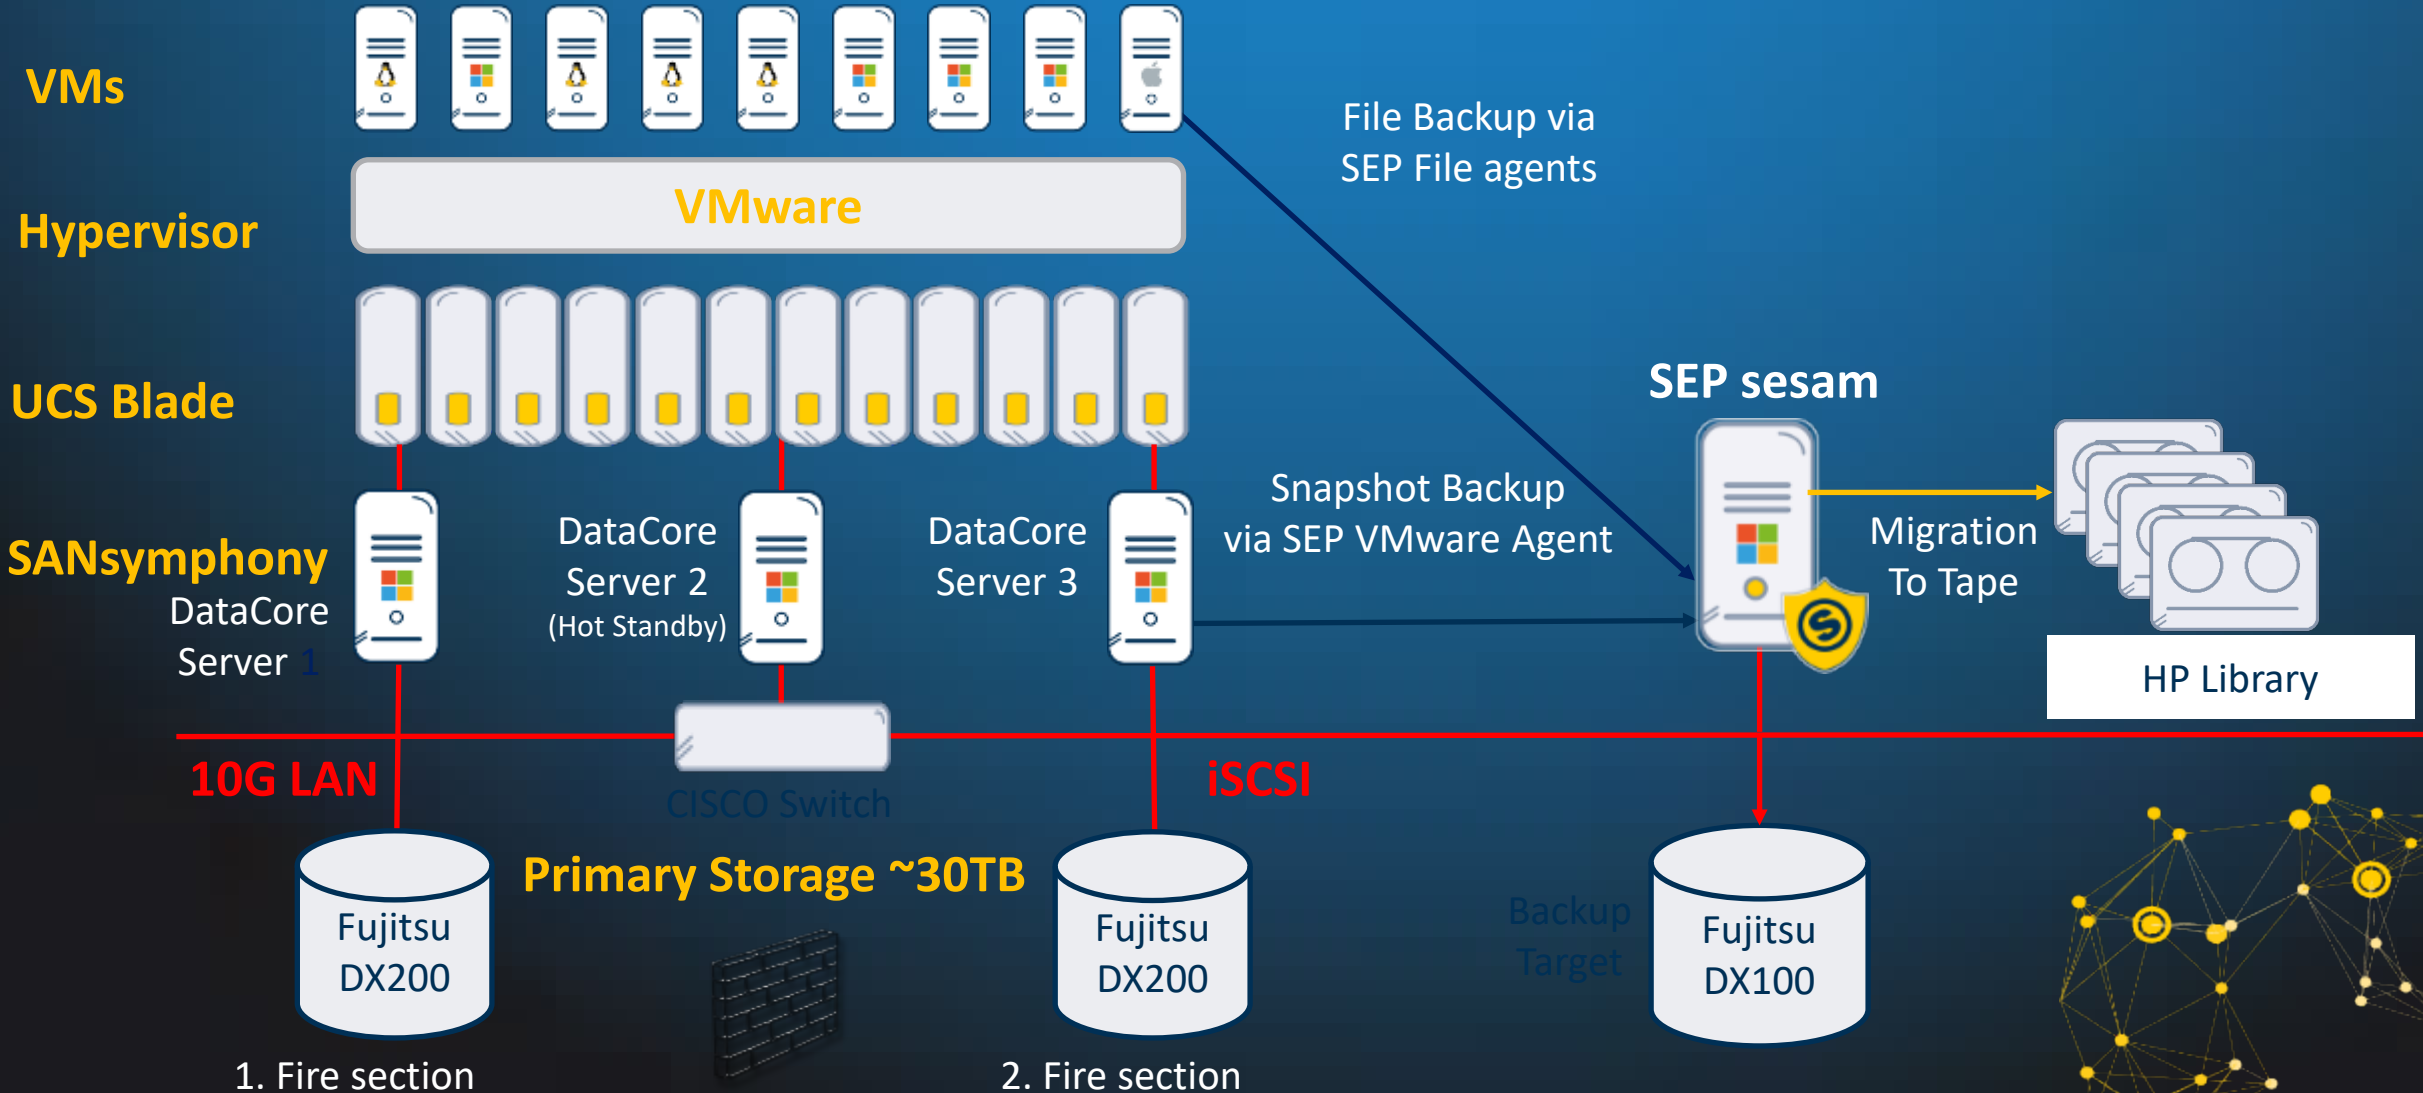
VMs

Hypervisor

VMware

UCS Blade

File Backup via SEP File agents

SEP sesam

SANsymphony
DataCore Server 1

DataCore Server 2 (Hot Standby)

DataCore Server 3

Snapshot Backup via SEP VMware Agent

Migration To Tape

HP Library

10G LAN

CISCO Switch

iSCSI

Primary Storage ~30TB

Fujitsu DX200

Fujitsu DX200

Backup Target

Fujitsu DX100

1. Fire section

2. Fire section